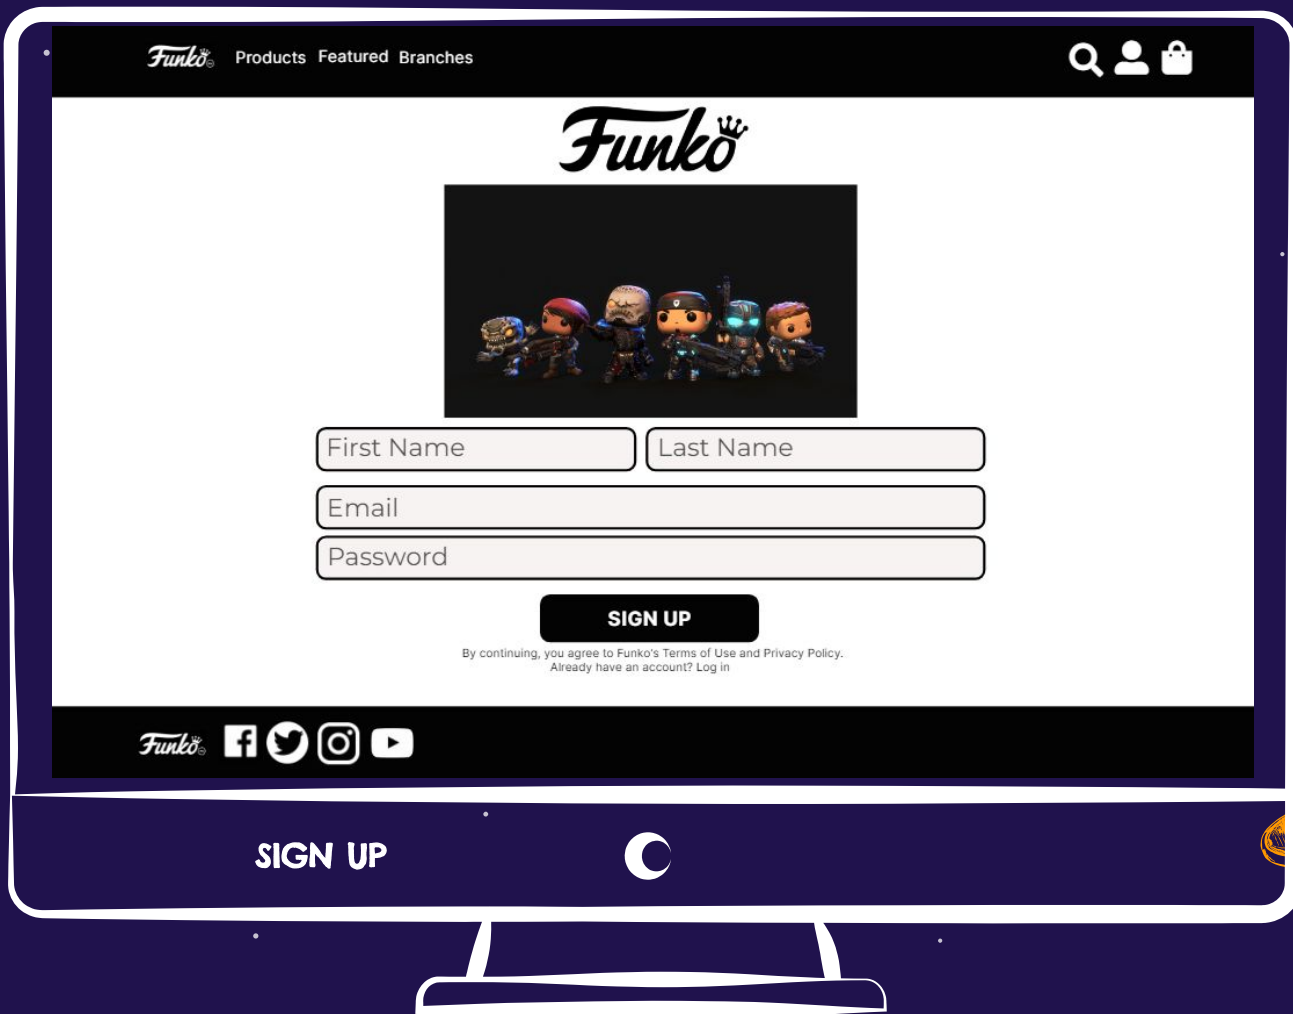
Funko Products Featured Branches

Funko

First Name
Last Name
Email
Password

SIGN UP

By continuing, you agree to Funko's Terms of Use and Privacy Policy.
Already have an account? Log in

Funko

SIGN UP